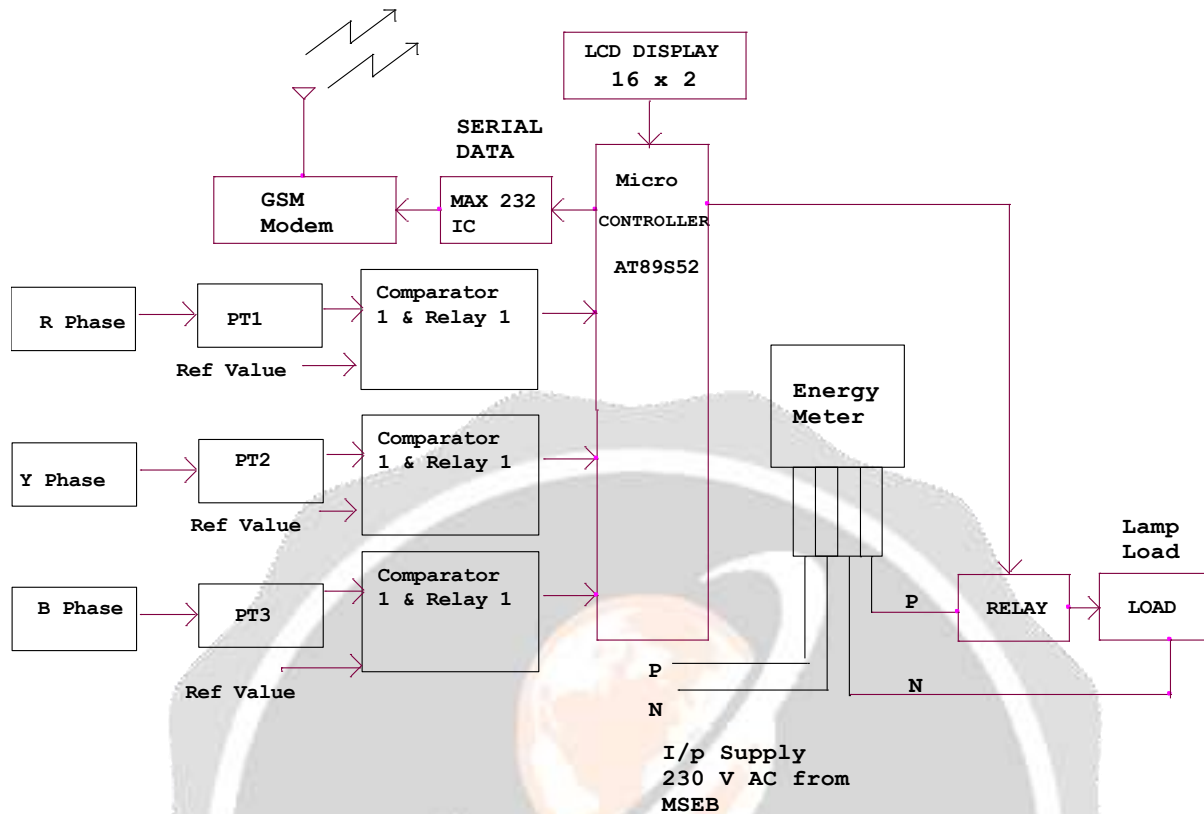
LCD DISPLAY
16 x 2

SERIAL
DATA

GSM
Modem

MAX 232
IC

Micro
CONTROLLER
AT89S52

R Phase

PT1

Ref Value

Comparator
1 & Relay 1

Y Phase

PT2

Ref Value

Comparator
1 & Relay 1

B Phase

PT3

Ref Value

Comparator
1 & Relay 1

Energy
Meter

Lamp
Load

P

RELAY

LOAD

P

N

N

I/p Supply
230 V AC from
MSEB